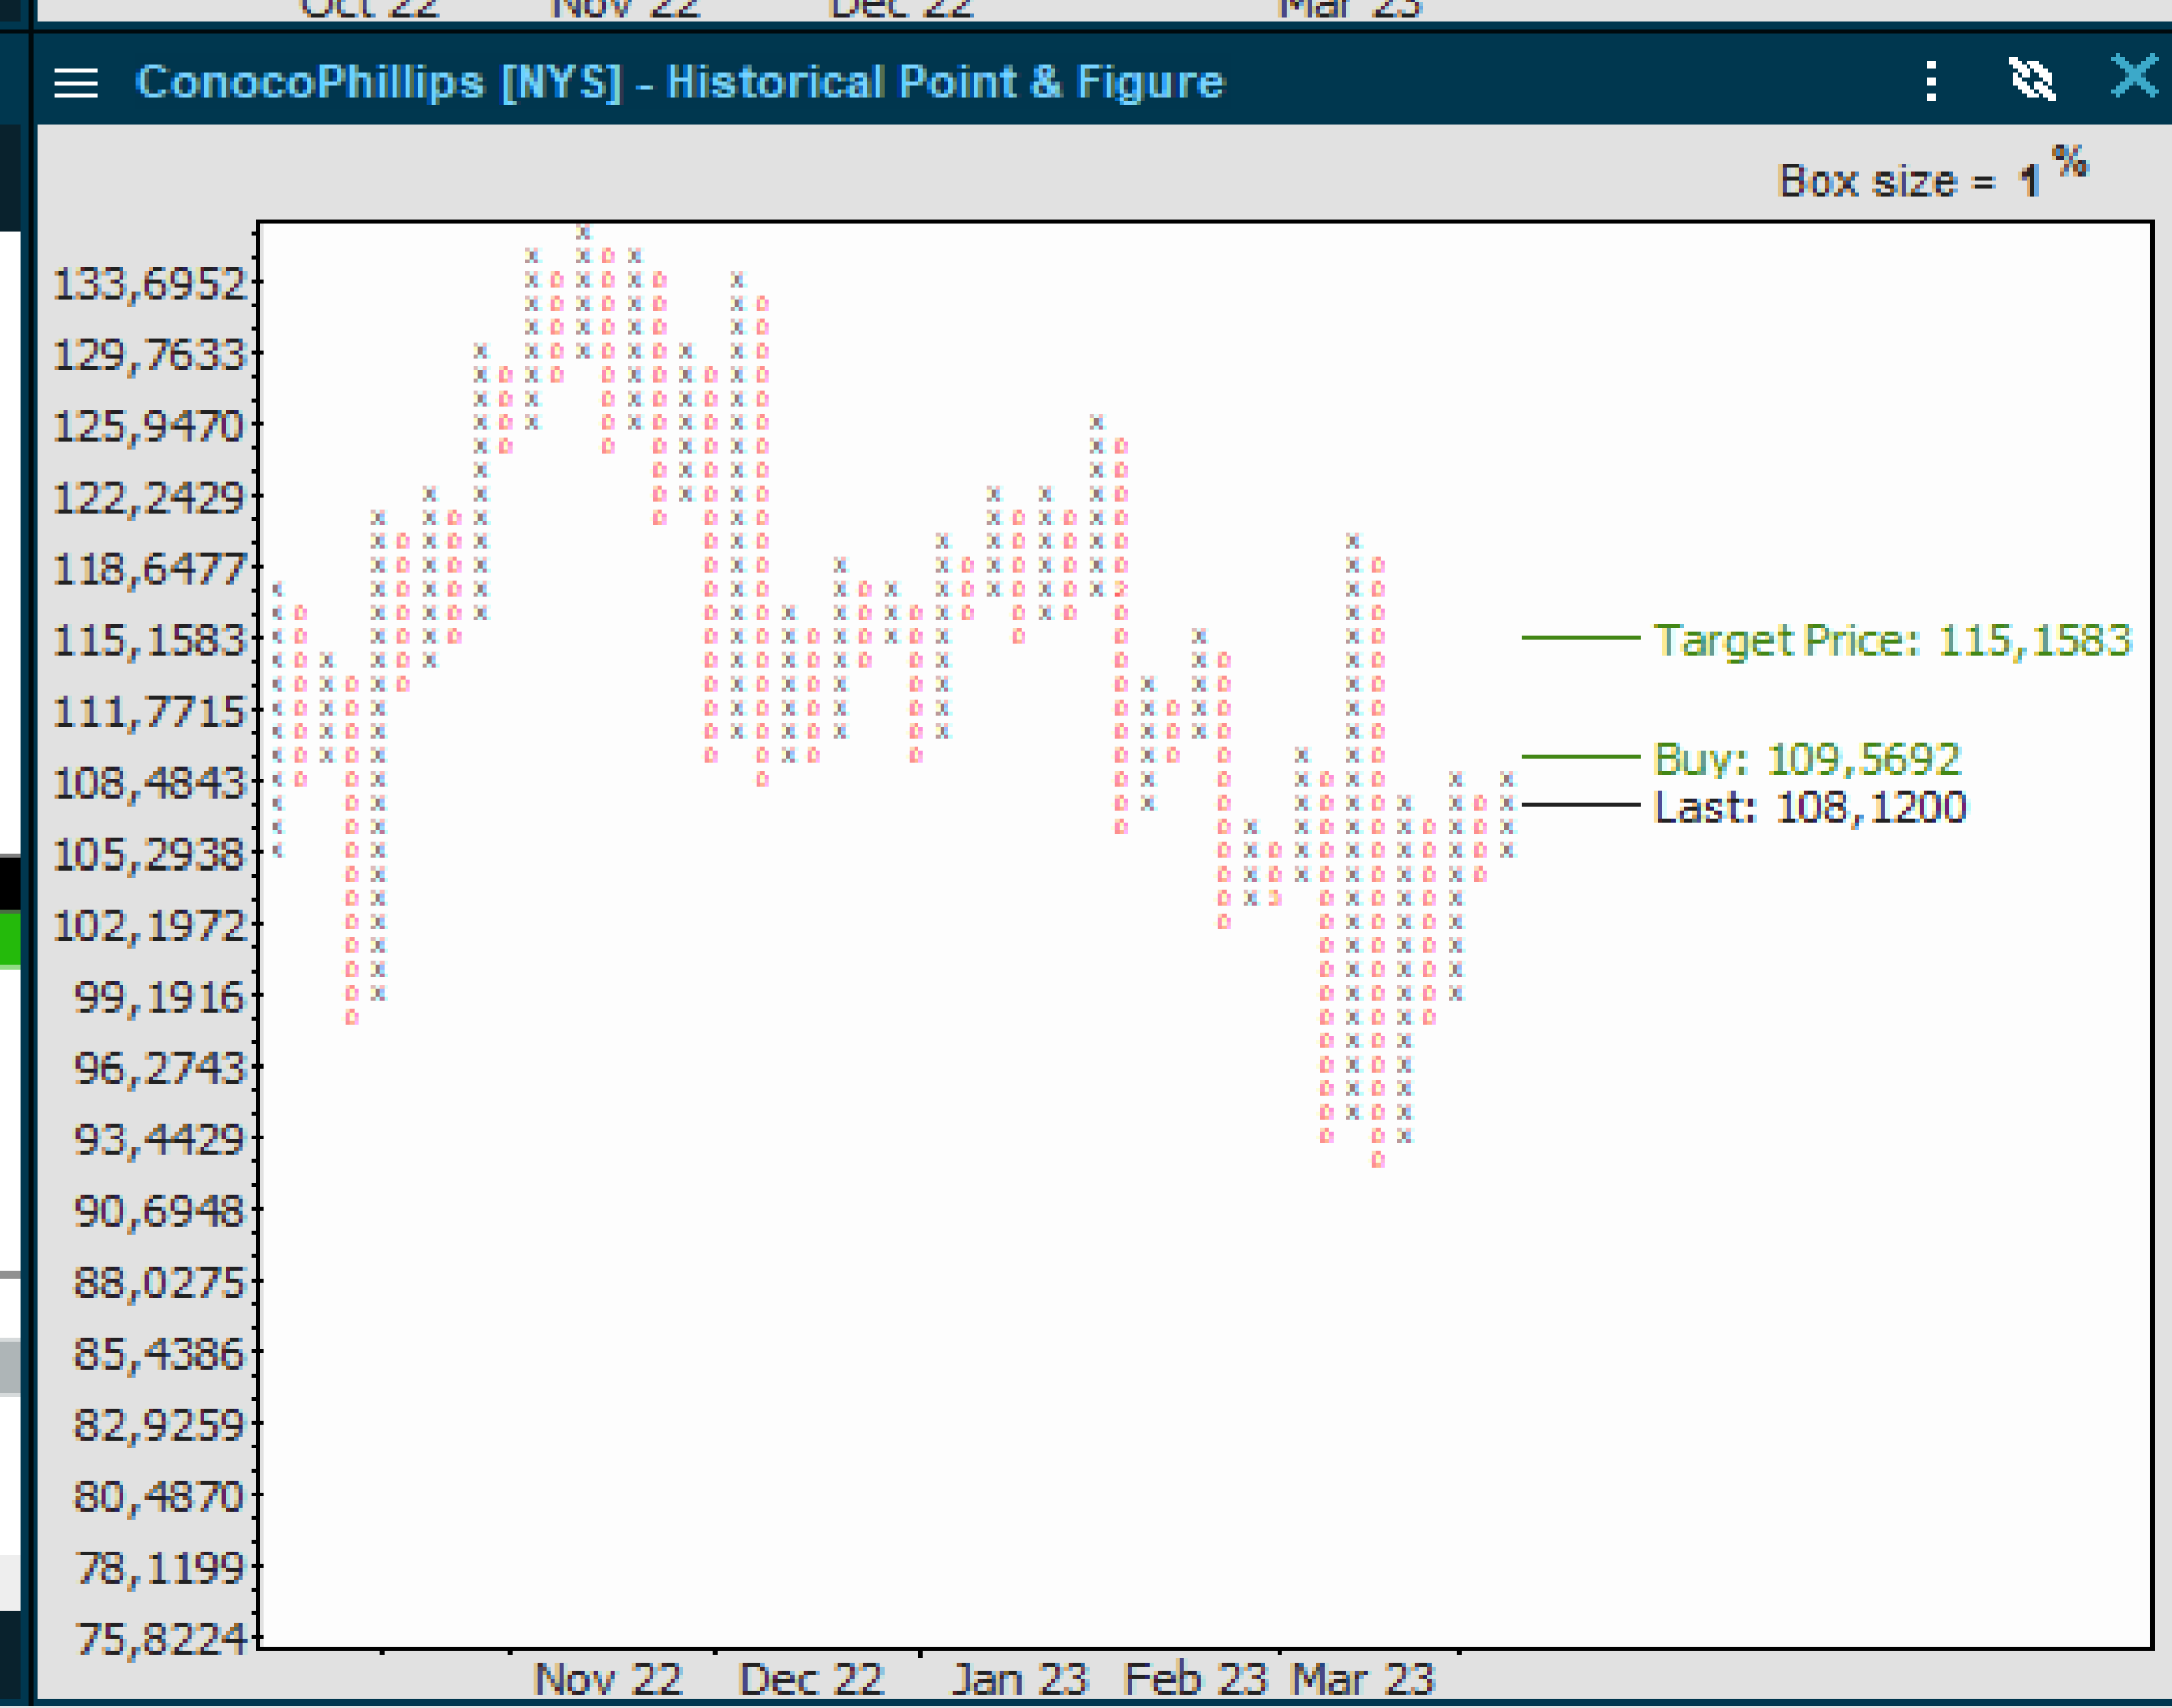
Oct 22 Nov 22 Dec 22 Mar 23

ConocoPhillips [NYS] - Historical Point & Figure

Box size = 1 %

133,6952
129,7633
125,9470
122,2429
118,6477
115,1583
111,7715
108,4843
105,2938
102,1972
99,1916
96,2743
93,4429
90,6948
88,0275
85,4386
82,9259
80,4870
78,1199
75,8224

Target Price: 115,1583
Buy: 109,5692
Last: 108,1200

Nov 22 Dec 22 Jan 23 Feb 23 Mar 23